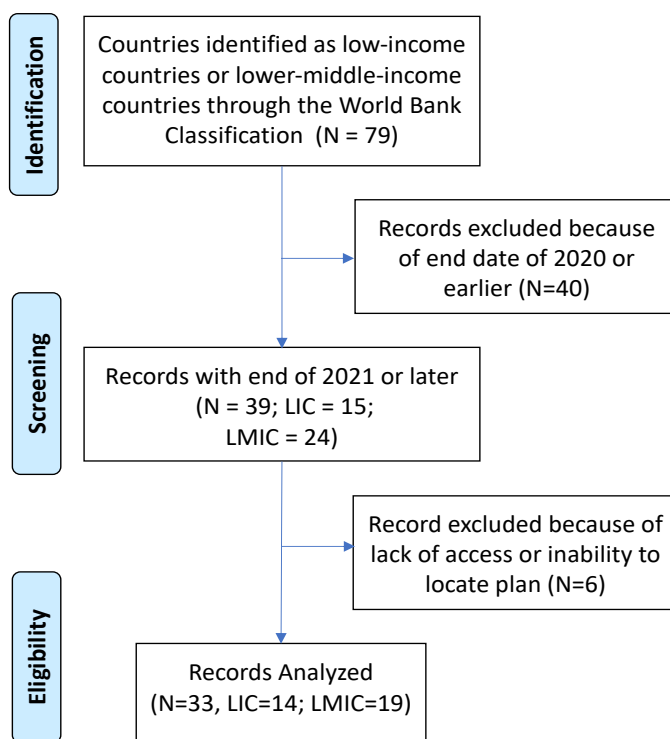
Identification

Countries identified as low-income countries or lower-middle-income countries through the World Bank Classification (N = 79)

Records excluded because of end date of 2020 or earlier (N=40)

Screening

Records with end of 2021 or later (N = 39; LIC = 15; LMIC = 24)

Record excluded because of lack of access or inability to locate plan (N=6)

Eligibility

Records Analyzed (N=33, LIC=14; LMIC=19)